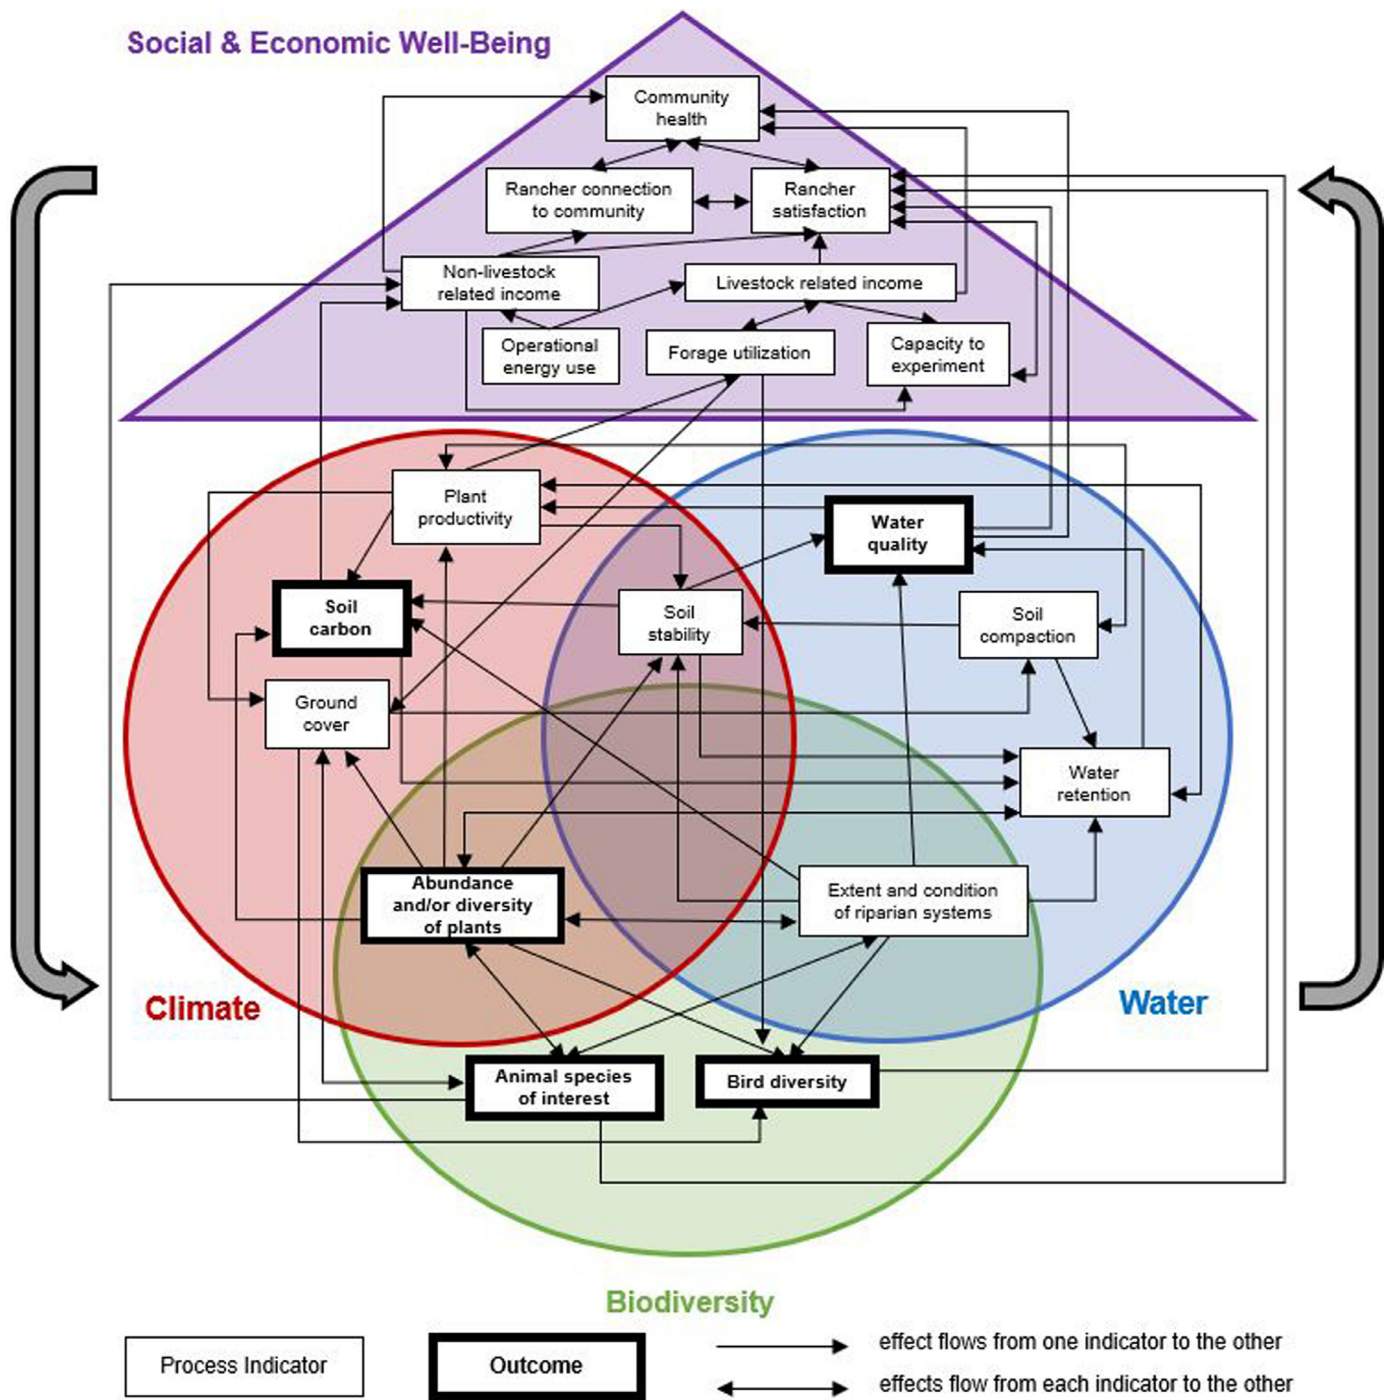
Social & Economic Well-Being

Community health

Rancher connection to community

Rancher satisfaction

Non-livestock related income

Livestock related income

Operational energy use

Forage utilization

Capacity to experiment

Plant productivity

Water quality

Soil carbon

Soil stability

Soil compaction

Ground cover

Water retention

Abundance and/or diversity of plants

Extent and condition of riparian systems

Climate

Water

Animal species of interest

Bird diversity

Biodiversity

Process Indicator

Outcome

effect flows from one indicator to the other

effects flow from each indicator to the other